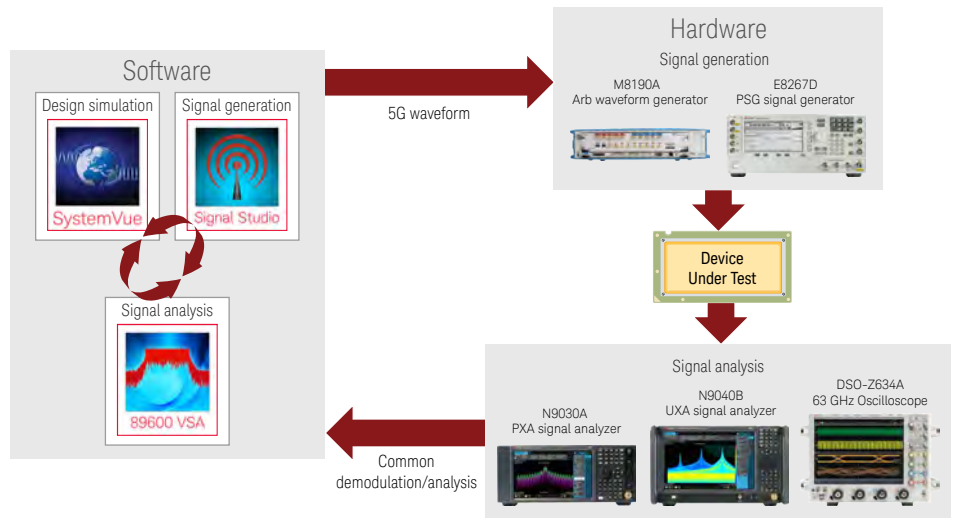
Software

Design simulation

SystemVue

Signal generation

Signal Studio

Signal analysis

89600 VSA

5G waveform

Hardware

Signal generation

M8190A
Arb waveform generator

E8267D
PSG signal generator

Device
Under Test

Signal analysis

N9030A
PXA signal analyzer

N9040B
UXA signal analyzer

DSO-Z634A
63 GHz Oscilloscope

Common
demodulation/analysis